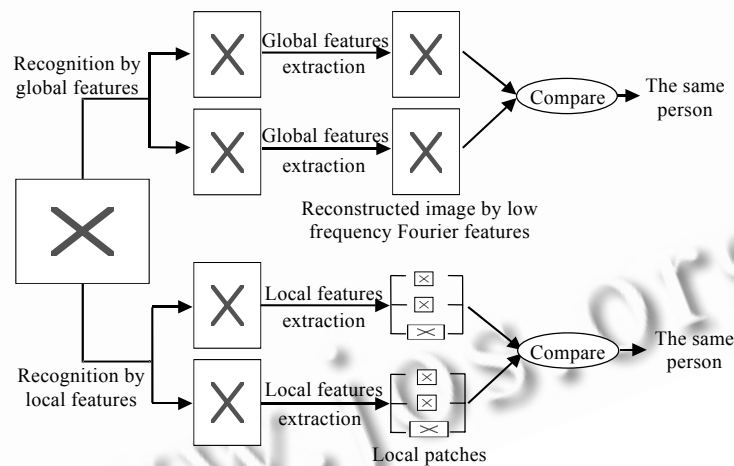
Recognition by global features

Global features extraction

Global features extraction

Compare

The same person

Reconstructed image by low frequency Fourier features

Local features extraction

Compare

The same person

Recognition by local features

Local features extraction

Local patches